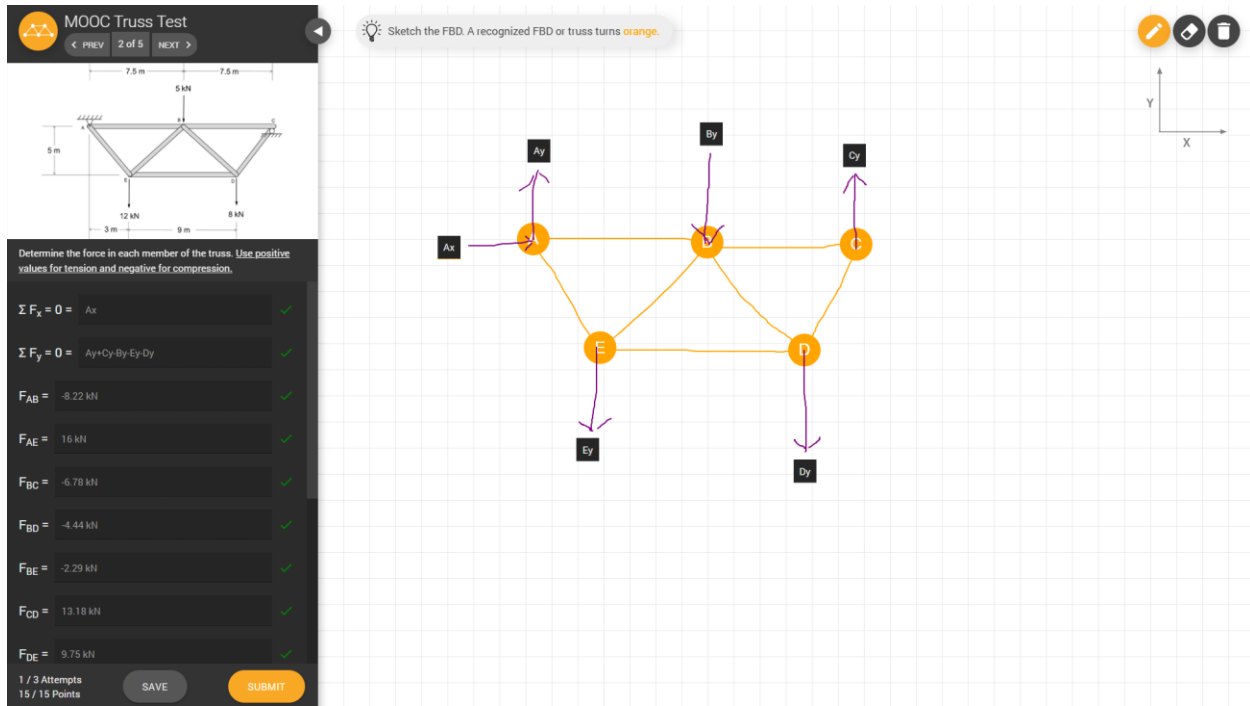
MOOC Truss Test
< PREV 2 of 5 NEXT >

7.5 m 7.5 m
5 kN
A B C
5 m
E D
12 kN 8 kN
3 m 9 m

Determine the force in each member of the truss. Use positive values for tension and negative for compression.

$\Sigma F_x = 0 =$ Ax

$\Sigma F_y = 0 =$ Ay+Cy-By-Ey-Dy

$F_{AB} =$ -8.22 kN

$F_{AE} =$ 16 kN

$F_{BC} =$ -6.78 kN

$F_{BD} =$ -4.44 kN

$F_{BE} =$ -2.29 kN

$F_{CD} =$ 13.18 kN

$F_{DE} =$ 9.75 kN

1 / 3 Attempts
15 / 15 Points
SAVE
SUBMIT

Sketch the FBD. A recognized FBD or truss turns orange.

Y
X

Ay
By
Cy
Ax
A
B
C
E
D
Ey
Dy